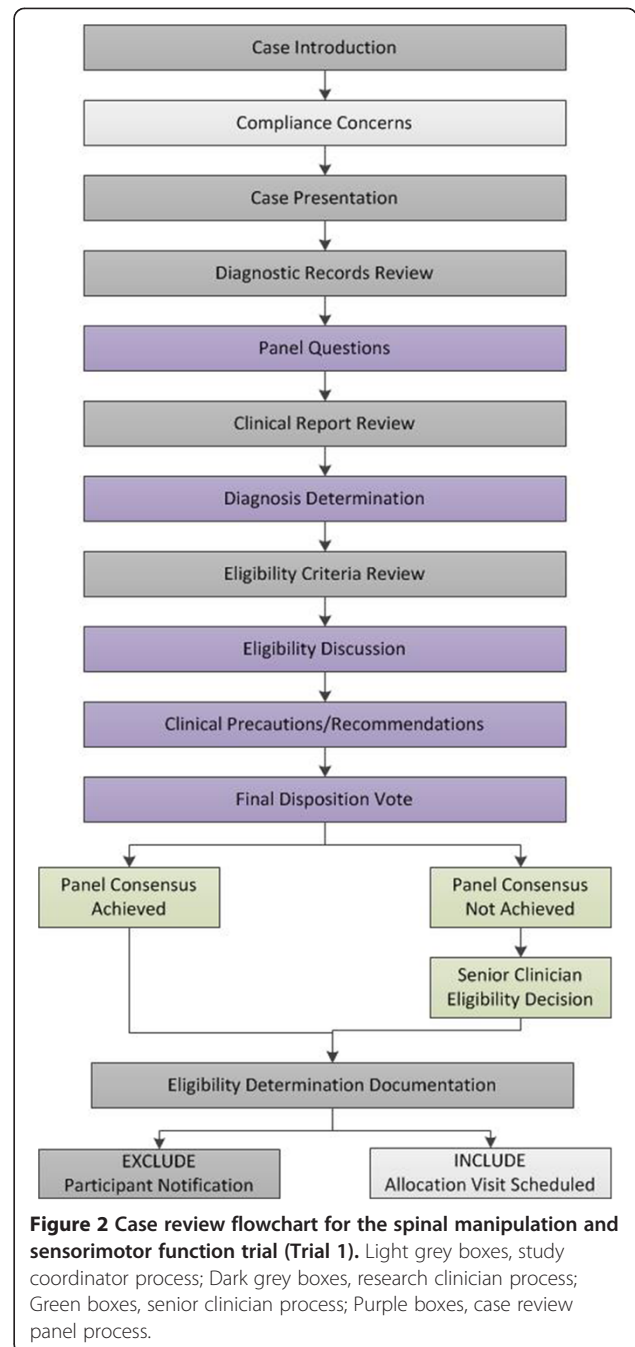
Case Introduction

Compliance Concerns

Case Presentation

Diagnostic Records Review

Panel Questions

Clinical Report Review

Diagnosis Determination

Eligibility Criteria Review

Eligibility Discussion

Clinical Precautions/Recommendations

Final Disposition Vote

Panel Consensus Achieved

Panel Consensus Not Achieved

Senior Clinician Eligibility Decision

Eligibility Determination Documentation

EXCLUDE Participant Notification

INCLUDE Allocation Visit Scheduled

**Figure 2 Case review flowchart for the spinal manipulation and sensorimotor function trial (Trial 1).** Light grey boxes, study coordinator process; Dark grey boxes, research clinician process; Green boxes, senior clinician process; Purple boxes, case review panel process.